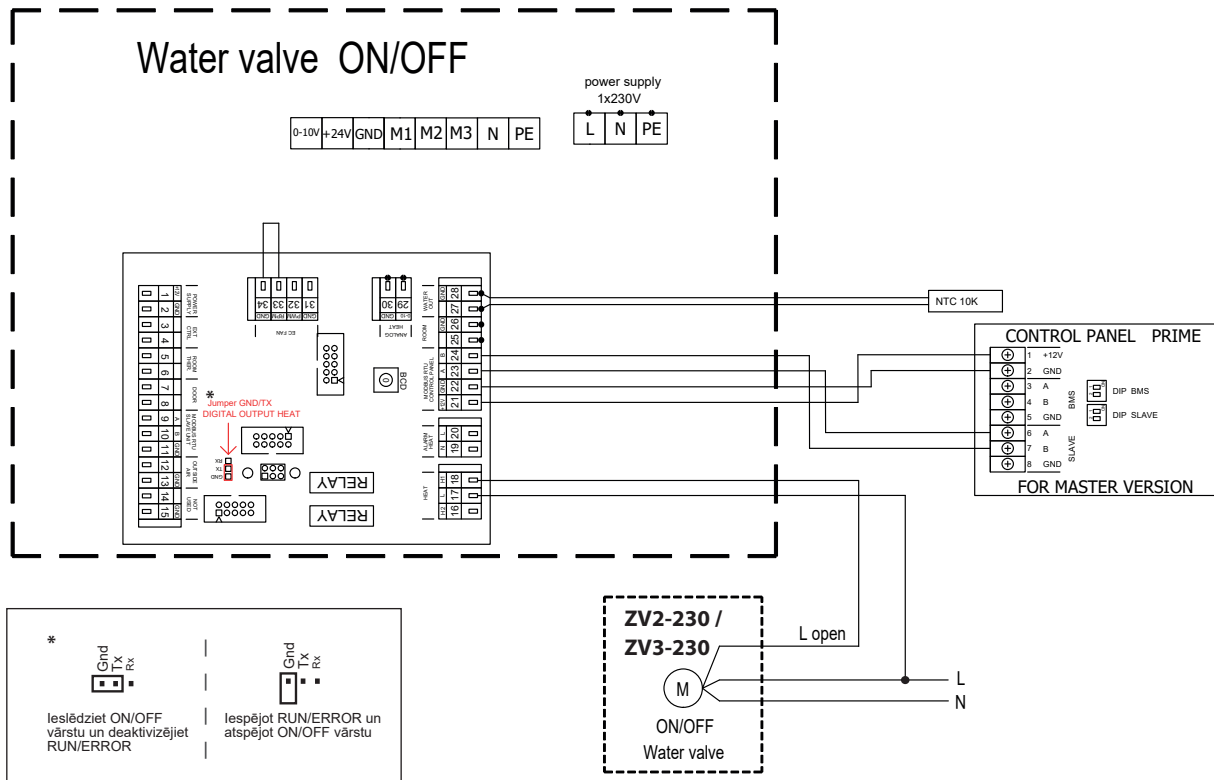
Water valve ON/OFF

power supply
1x230V

L N PE

0-10V +24V GND M1 M2 M3 N PE

POWER SUPPLY GND +12V 1 2
EXT CTRL 3 4
ROOM THER. 5 6
DOOR 7 8
MODBUS RTU SLAVE UNIT A B GND 9 10 11
OUTSIDE AIR 12 13
NOT USED GND 14 15

34 33 32 31
GND RPM PWM GND
EC FAN

30 29
GND 0-10
ANALOG HEAT

WATER OUT GND 28 27
ROOM GND 26 25
MODBUS RTU CONTROL PANEL B A GND +12V 24 23 22 21
ALARM HEAT 20 19
HEAT H1 H2 18 17 16

BCD

*
Jumper GND/TX
DIGITAL OUTPUT HEAT

RX TX GND

RELAY
RELAY

NTC 10K

CONTROL PANEL PRIME
1 +12V
2 GND
3 A
4 B
5 GND
6 A
7 B
8 GND
BMS
SLAVE
DIP BMS
DIP SLAVE
FOR MASTER VERSION

ZV2-230 /
ZV3-230
M
ON/OFF
Water valve

L open
L
N

*
Gnd Tx Rx
Ieslēdziet ON/OFF vārstu un deaktivizējiet RUN/ERROR

Gnd Tx Rx
Iespējot RUN/ERROR un atspējot ON/OFF vārstu